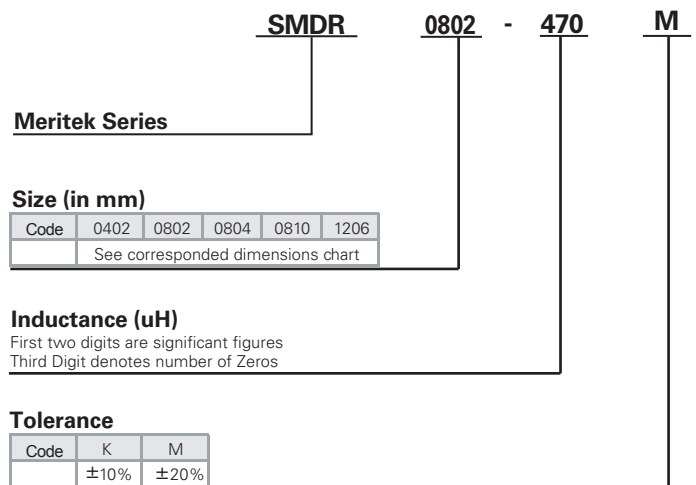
SMDR 0802 - 470 M

Meritek Series

Size (in mm)

| Code | 0402 | 0802 | 0804 | 0810 | 1206 |
|---|---|---|---|---|---|
| | See corresponded dimensions chart | | | | |

Inductance (uH)
First two digits are significant figures
Third Digit denotes number of Zeros

Tolerance

| Code | K | M |
|---|---|---|
| | ±10% | ±20% |